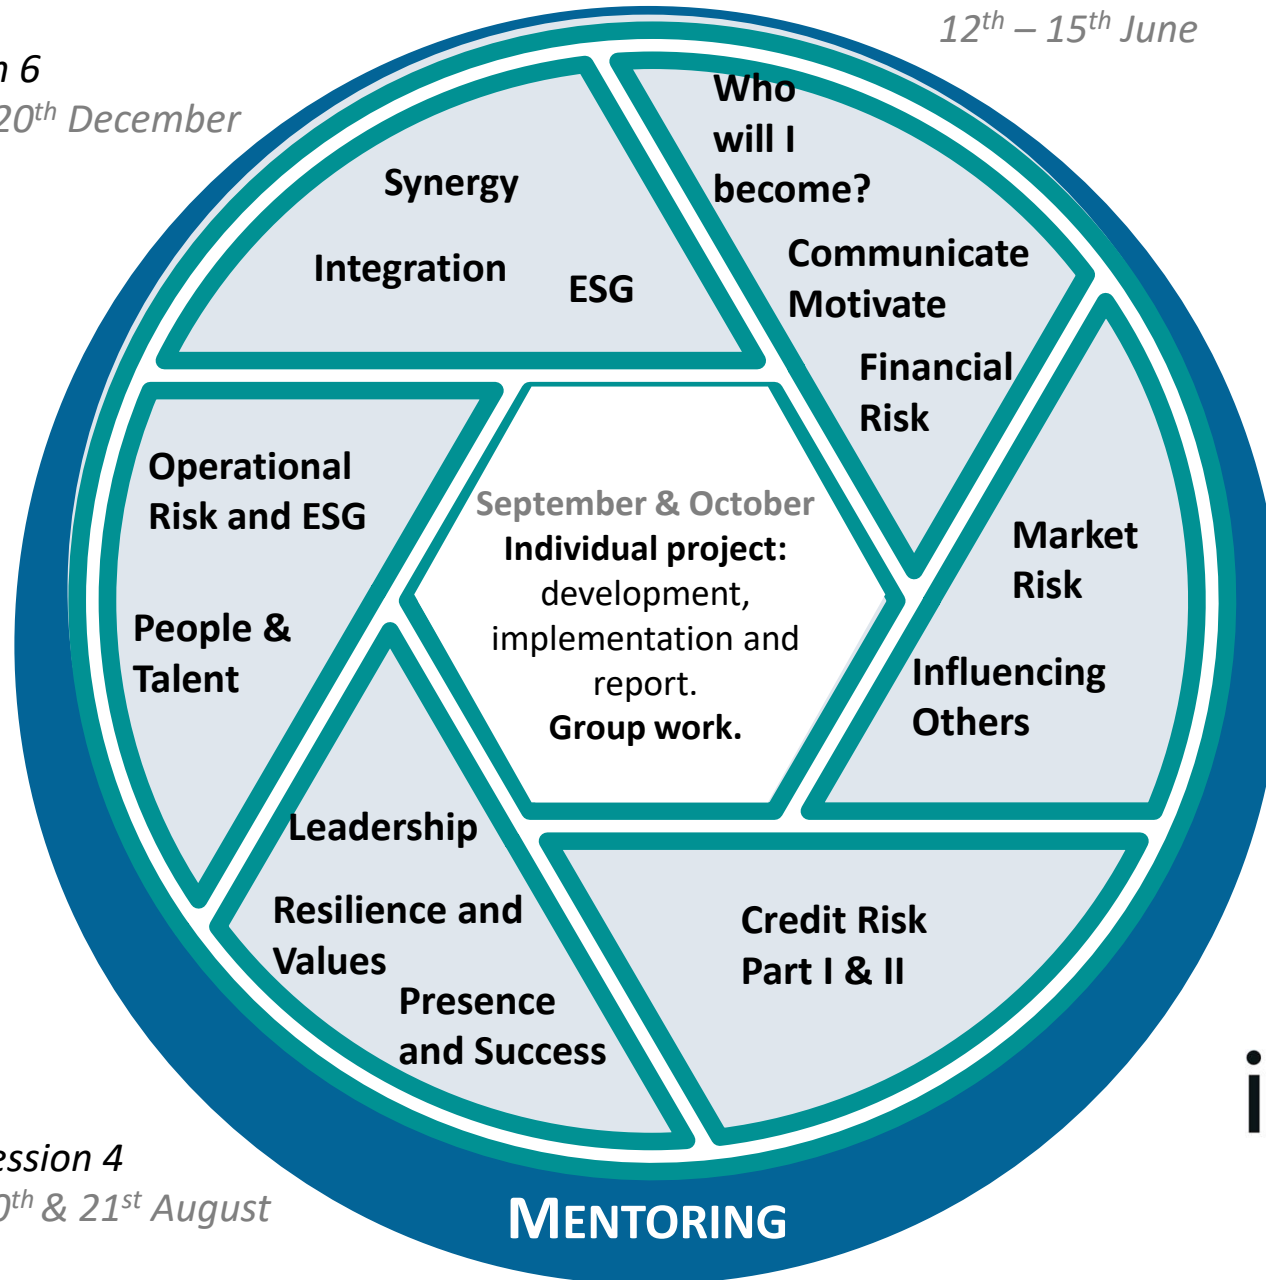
n 6
20th December

12th – 15th June

Synergy

Integration

ESG

Who will I become?

Communicate Motivate

Financial Risk

Operational Risk and ESG

People & Talent

September & October
Individual project: development, implementation and report.
Group work.

Market Risk

Influencing Others

Leadership

Resilience and Values

Presence and Success

Credit Risk Part I & II

ession 4
0th & 21st August

MENTORING

i